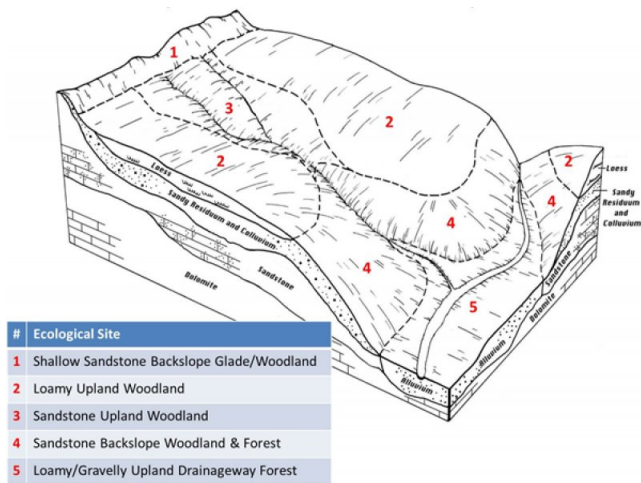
1

3

2

2

2

4

4

4

5

Loess

Sandy Residuum and Colluvium

Sandstone

Dolomite

Loess

Sandy Residuum and Colluvium

Sandstone

Dolomite

Alluvium

Alluvium

| # | Ecological Site |
|---|---|
| 1 | Shallow Sandstone Backslope Glade/Woodland |
| 2 | Loamy Upland Woodland |
| 3 | Sandstone Upland Woodland |
| 4 | Sandstone Backslope Woodland & Forest |
| 5 | Loamy/Gravelly Upland Drainageway Forest |